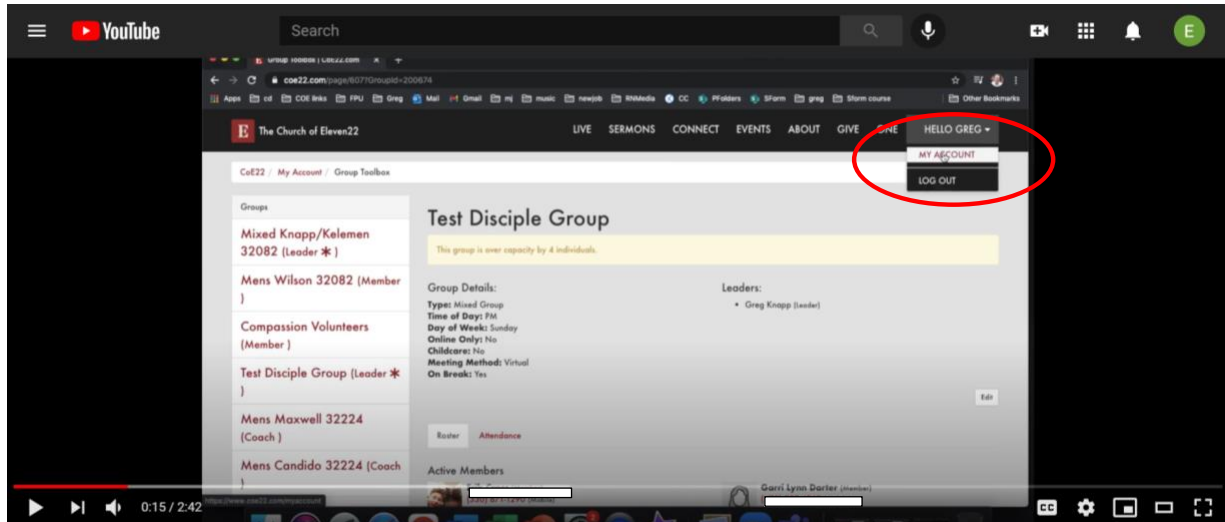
YouTube

Search

E

Group Toolbox | CoE22.com

coe22.com/page/607?GroupId=200674

Apps cd COE links FPU Greg Mail Gmail mj music newjob RNMedia CC PFolders SForm greg Sform course Other Bookmarks

The Church of Eleven22

LIVE SERMONS CONNECT EVENTS ABOUT GIVE ONE HELLO GREG

MY ACCOUNT

LOG OUT

CoE22 / My Account / Group Toolbox

Groups

Mixed Knapp/Kelemen 32082 (Leader ✱)

Mens Wilson 32082 (Member )

Compassion Volunteers (Member )

Test Disciple Group (Leader ✱ )

Mens Maxwell 32224 (Coach )

Mens Candido 32224 (Coach

Test Disciple Group

This group is over capacity by 4 individuals.

Group Details:

Type: Mixed Group
Time of Day: PM
Day of Week: Sunday
Online Only: No
Childcare: No
Meeting Method: Virtual
On Break: Yes

Leaders:

• Greg Knapp (Leader)

Edit

Roster Attendance

Active Members

Garri Lynn Darter (Member)

https://www.coe22.com/myaccount

0:15 / 2:42